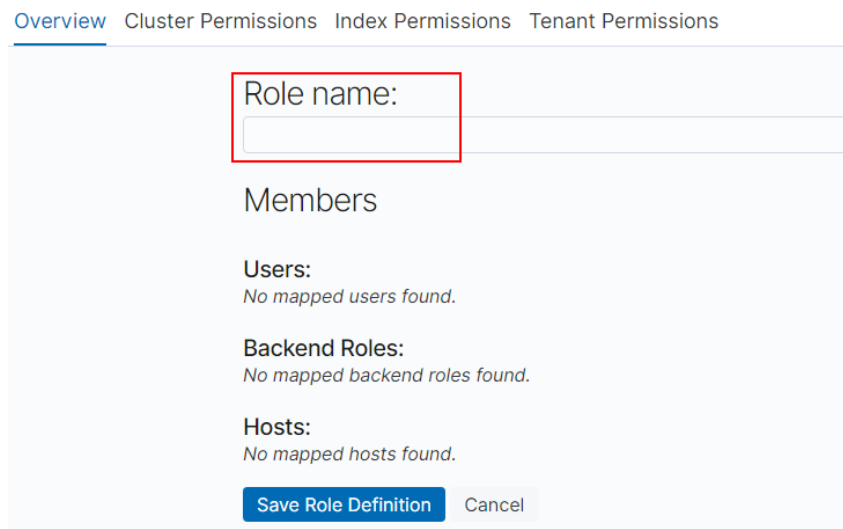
Overview Cluster Permissions Index Permissions Tenant Permissions

Role name:

Members

Users:
No mapped users found.

Backend Roles:
No mapped backend roles found.

Hosts:
No mapped hosts found.

Save Role Definition Cancel